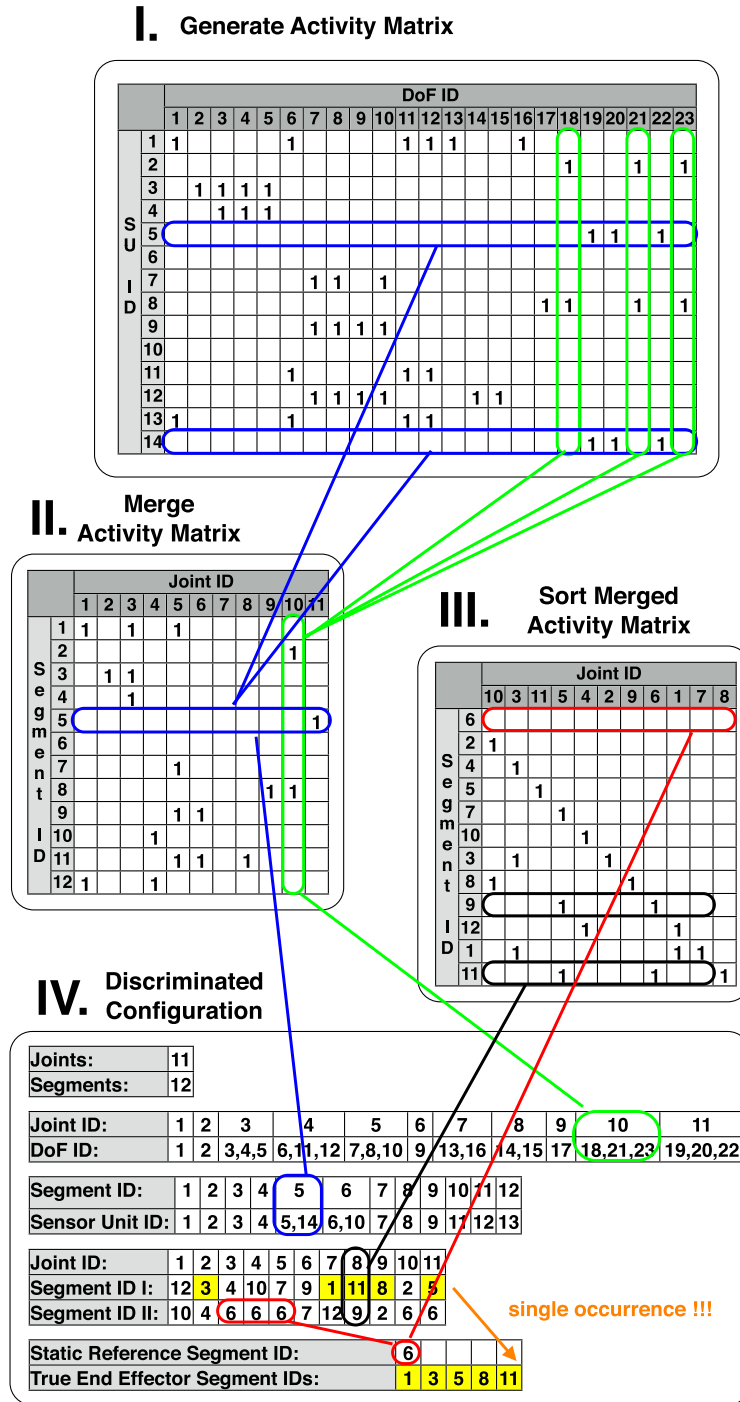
I. Generate Activity Matrix

| | | DoF ID | | | | | | | | | | | | | | | | | | | | | | |
|---|---|---|---|---|---|---|---|---|---|---|---|---|---|---|---|---|---|---|---|---|---|---|---|---|
| | | 1 | 2 | 3 | 4 | 5 | 6 | 7 | 8 | 9 | 10 | 11 | 12 | 13 | 14 | 15 | 16 | 17 | 18 | 19 | 20 | 21 | 22 | 23 |
| SU ID | 1 | 1 | | | | | 1 | | | | | 1 | 1 | 1 | | | 1 | | | | | | | |
| | 2 | | | | | | | | | | | | | | | | | | 1 | | | 1 | | 1 |
| | 3 | | 1 | 1 | 1 | 1 | | | | | | | | | | | | | | | | | | |
| | 4 | | | 1 | 1 | 1 | | | | | | | | | | | | | | | | | | |
| | 5 | | | | | | | | | | | | | | | | | | | 1 | 1 | | 1 | |
| | 6 | | | | | | | | | | | | | | | | | | | | | | | |
| | 7 | | | | | | | 1 | 1 | | 1 | | | | | | | | | | | | | |
| | 8 | | | | | | | | | | | | | | | | | 1 | 1 | | | 1 | | 1 |
| | 9 | | | | | | | 1 | 1 | 1 | 1 | | | | | | | | | | | | | |
| | 10 | | | | | | | | | | | | | | | | | | | | | | | |
| | 11 | | | | | | 1 | | | | | 1 | 1 | | | | | | | | | | | |
| | 12 | | | | | | | 1 | 1 | 1 | 1 | | | | 1 | 1 | | | | | | | | |
| | 13 | 1 | | | | | 1 | | | | | 1 | 1 | | | | | | | | | | | |
| | 14 | | | | | | | | | | | | | | | | | | | 1 | 1 | | 1 | |

II. Merge Activity Matrix

| | | Joint ID | | | | | | | | | | |
|---|---|---|---|---|---|---|---|---|---|---|---|---|
| | | 1 | 2 | 3 | 4 | 5 | 6 | 7 | 8 | 9 | 10 | 11 |
| Segment ID | 1 | 1 | | 1 | | 1 | | | | | | |
| | 2 | | | | | | | | | | 1 | |
| | 3 | | 1 | 1 | | | | | | | | |
| | 4 | | | 1 | | | | | | | | |
| | 5 | | | | | | | | | | | 1 |
| | 6 | | | | | | | | | | | |
| | 7 | | | | | 1 | | | | | | |
| | 8 | | | | | | | | | 1 | 1 | |
| | 9 | | | | | 1 | 1 | | | | | |
| | 10 | | | | 1 | | | | | | | |
| | 11 | | | | | 1 | 1 | | 1 | | | |
| | 12 | 1 | | | 1 | | | | | | | |

III. Sort Merged Activity Matrix

| | | Joint ID | | | | | | | | | | |
|---|---|---|---|---|---|---|---|---|---|---|---|---|
| | | 10 | 3 | 11 | 5 | 4 | 2 | 9 | 6 | 1 | 7 | 8 |
| Segment ID | 6 | | | | | | | | | | | |
| | 2 | 1 | | | | | | | | | | |
| | 4 | | 1 | | | | | | | | | |
| | 5 | | | 1 | | | | | | | | |
| | 7 | | | | 1 | | | | | | | |
| | 10 | | | | | 1 | | | | | | |
| | 3 | | 1 | | | | 1 | | | | | |
| | 8 | 1 | | | | | | 1 | | | | |
| | 9 | | | | 1 | | | | 1 | | | |
| | 12 | | | | | 1 | | | | 1 | | |
| | 1 | | 1 | | | | | | | 1 | 1 | |
| | 11 | | | | 1 | | | | 1 | | | 1 |

IV. Discriminated Configuration

| Joints: | 11 |
|---|---|
| Segments: | 12 |

| Joint ID: | 1 | 2 | 3 | 4 | 5 | 6 | 7 | 8 | 9 | 10 | 11 |
|---|---|---|---|---|---|---|---|---|---|---|---|
| DoF ID: | 1 | 2 | 3,4,5 | 6,11,12 | 7,8,10 | 9 | 13,16 | 14,15 | 17 | 18,21,23 | 19,20,22 |

| Segment ID: | 1 | 2 | 3 | 4 | 5 | 6 | 7 | 8 | 9 | 10 | 11 | 12 |
|---|---|---|---|---|---|---|---|---|---|---|---|---|
| Sensor Unit ID: | 1 | 2 | 3 | 4 | 5,14 | 6,10 | 7 | 8 | 9 | 11 | 12 | 13 |

| Joint ID: | 1 | 2 | 3 | 4 | 5 | 6 | 7 | 8 | 9 | 10 | 11 |
|---|---|---|---|---|---|---|---|---|---|---|---|
| Segment ID I: | 12 | 3 | 4 | 10 | 7 | 9 | 1 | 11 | 8 | 2 | 5 |
| Segment ID II: | 10 | 4 | 6 | 6 | 6 | 7 | 12 | 9 | 2 | 6 | 6 |

single occurrence !!!

| Static Reference Segment ID: | 6 | | | | |
|---|---|---|---|---|---|
| True End Effector Segment IDs: | 1 | 3 | 5 | 8 | 11 |